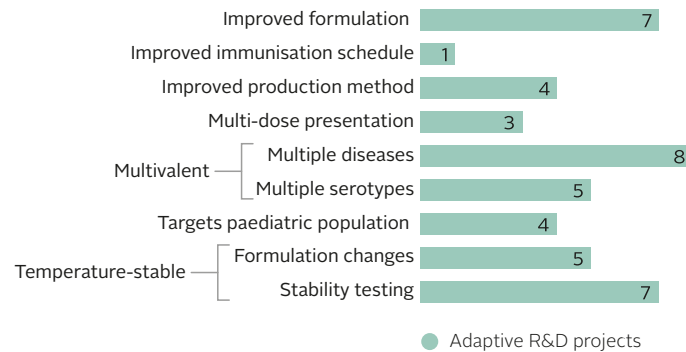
Improved formulation 7
Improved immunisation schedule 1
Improved production method 4
Multi-dose presentation 3
Multivalent
Multiple diseases 8
Multiple serotypes 5
Targets paediatric population 4
Temperature-stable
Formulation changes 5
Stability testing 7

Adaptive R&D projects